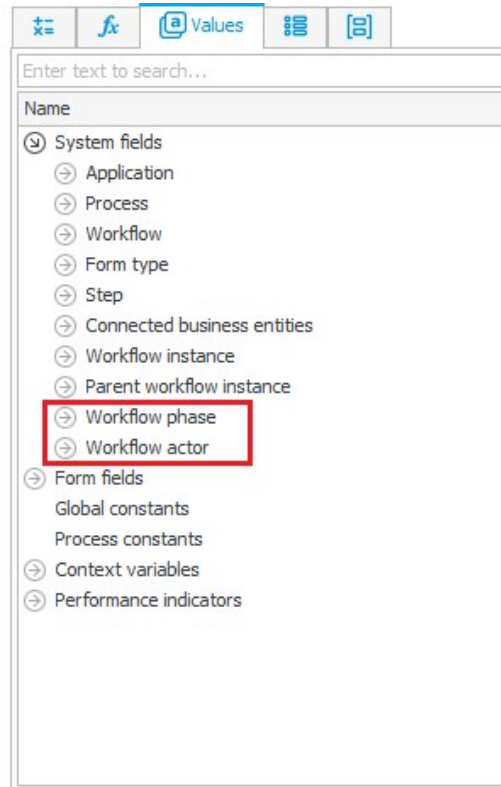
$fx$ Values

Enter text to search...

Name

System fields

Application

Process

Workflow

Form type

Step

Connected business entities

Workflow instance

Parent workflow instance

Workflow phase

Workflow actor

Form fields

Global constants

Process constants

Context variables

Performance indicators